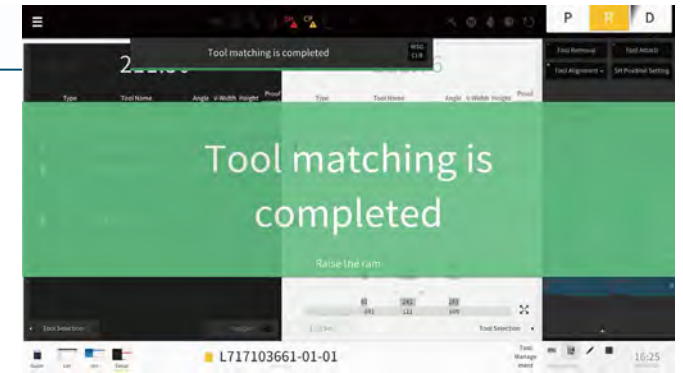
P R D

Tool matching is completed

MSG CLR

Tool Removal Tool Attach

Tool Alignment Set Position Setting

Type Tool Name Angle V-Width Height Proof

Type Tool Name Angle V-Width Height Proof

Tool matching is completed

Raise the ram

Tool Selection

Tool Selection

L717103661-01-01

Tool Management

16:25